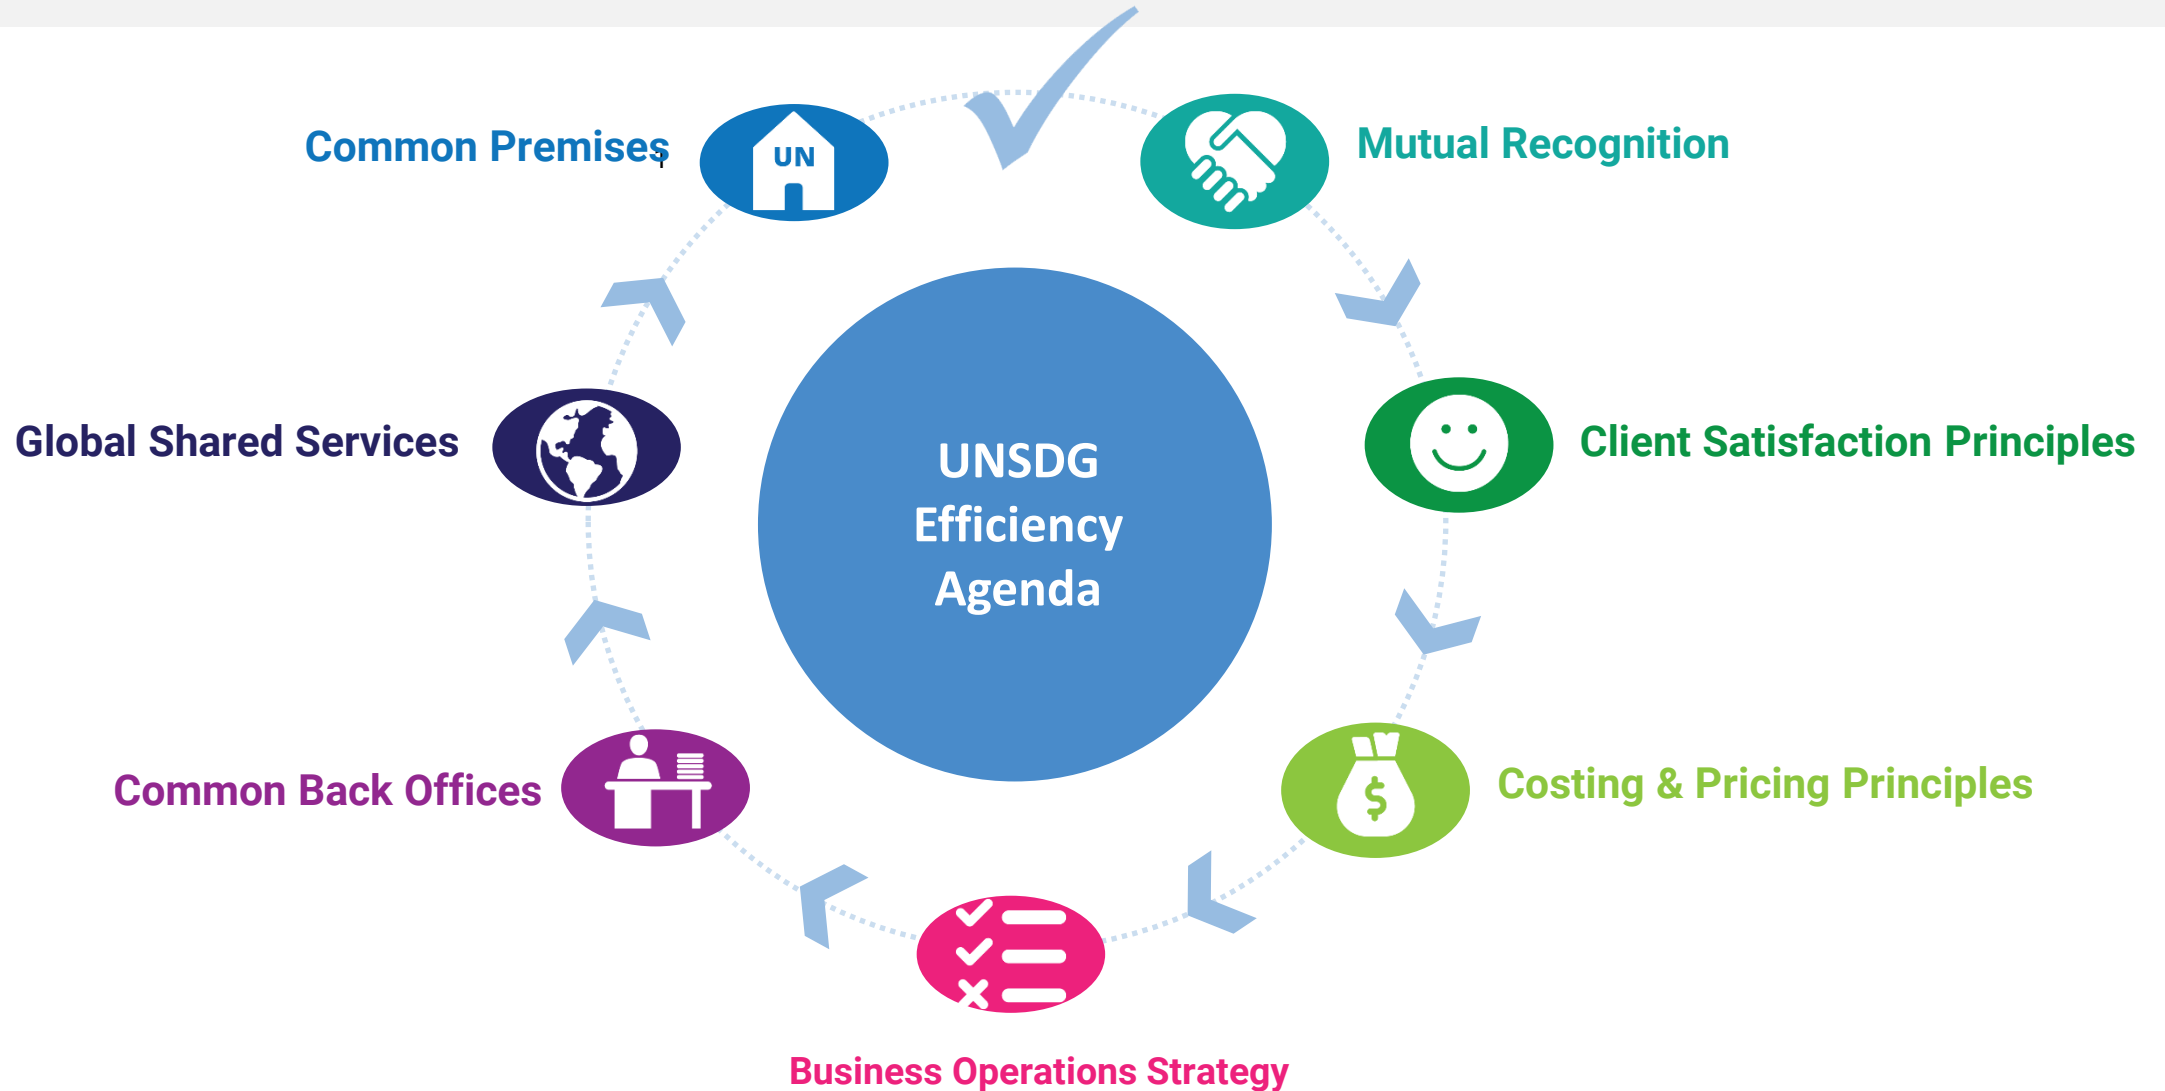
Common Premises

UN

Mutual Recognition

Global Shared Services

UNSDG Efficiency Agenda

Client Satisfaction Principles

Common Back Offices

$

Costing & Pricing Principles

Business Operations Strategy